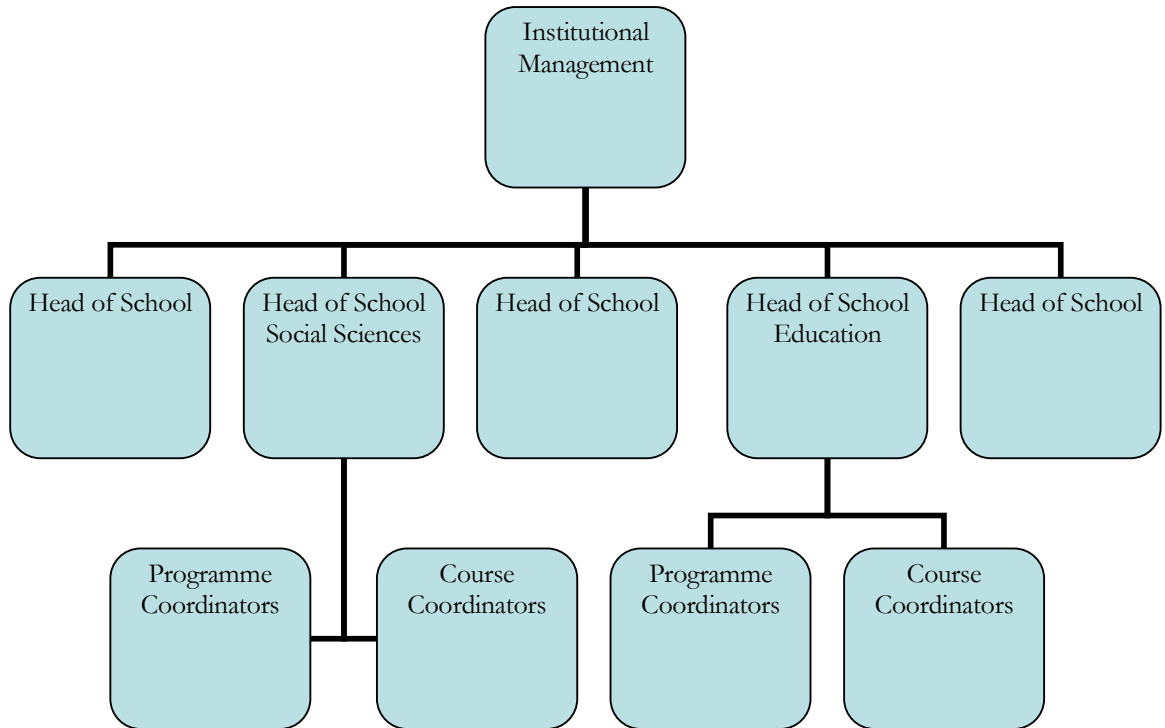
Institutional Management

Head of School

Head of School Social Sciences

Head of School

Head of School Education

Head of School

Programme Coordinators

Course Coordinators

Programme Coordinators

Course Coordinators